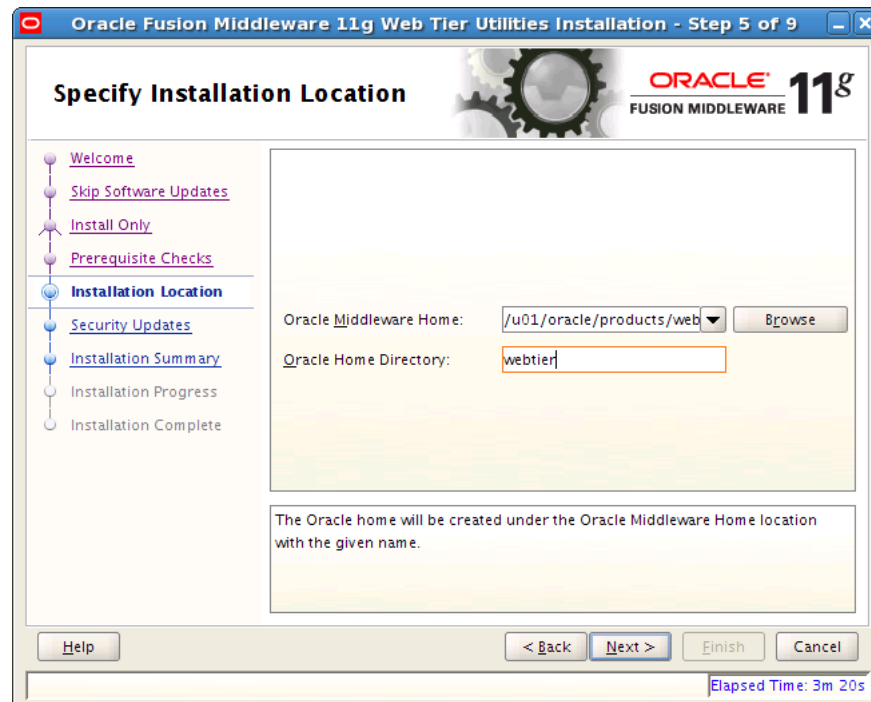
Oracle Fusion Middleware 11g Web Tier Utilities Installation - Step 5 of 9

Specify Installation Location

ORACLE FUSION MIDDLEWARE 11g

Welcome
Skip Software Updates
Install Only
Prerequisite Checks
Installation Location
Security Updates
Installation Summary
Installation Progress
Installation Complete

Oracle Middleware Home: /u01/oracle/products/web Browse
Oracle Home Directory: webtier

The Oracle home will be created under the Oracle Middleware Home location with the given name.

Help
< Back
Next >
Finish
Cancel

Elapsed Time: 3m 20s